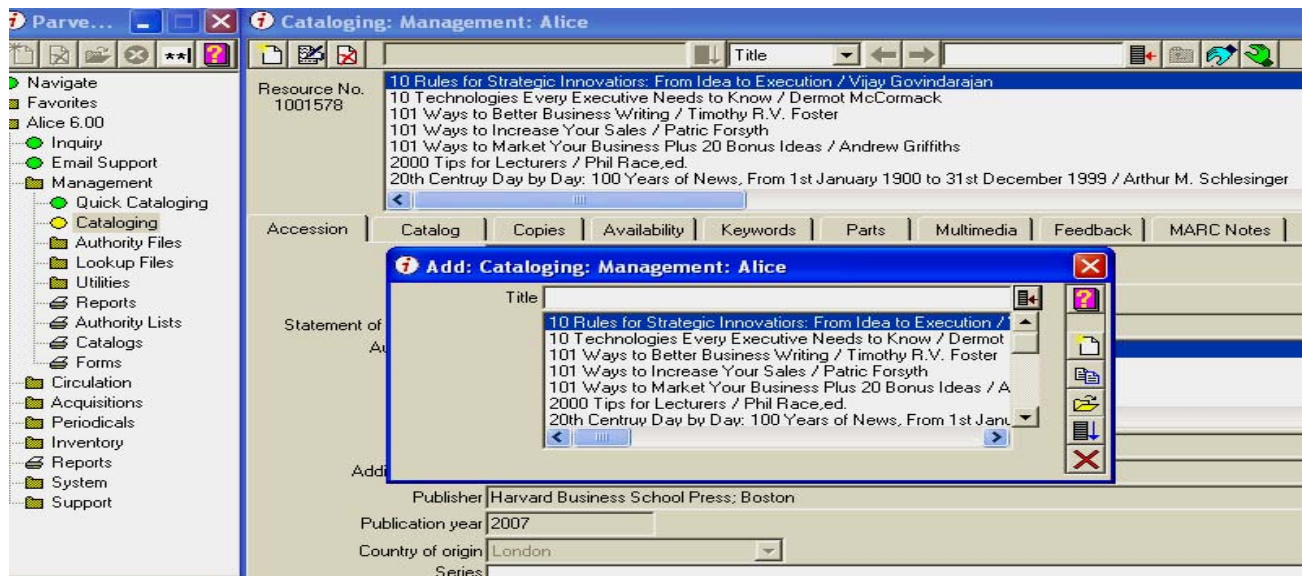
Parve...

Cataloging: Management: Alice

Title

Navigate
Favorites
Alice 6.00
Inquiry
Email Support
Management
Quick Cataloging
Cataloging
Authority Files
Lookup Files
Utilities
Reports
Authority Lists
Catalogs
Forms
Circulation
Acquisitions
Periodicals
Inventory
Reports
System
Support

Resource No.
1001578

10 Rules for Strategic Innovators: From Idea to Execution / Vijay Govindarajan
10 Technologies Every Executive Needs to Know / Dermot McCormack
101 Ways to Better Business Writing / Timothy R.V. Foster
101 Ways to Increase Your Sales / Patric Forsyth
101 Ways to Market Your Business Plus 20 Bonus Ideas / Andrew Griffiths
2000 Tips for Lecturers / Phil Race,ed.
20th Centruy Day by Day: 100 Years of News, From 1st January 1900 to 31st December 1999 / Arthur M. Schlesinger

Accession | Catalog | Copies | Availability | Keywords | Parts | Multimedia | Feedback | MARC Notes

Add: Cataloging: Management: Alice

Title

10 Rules for Strategic Innovators: From Idea to Execution /
10 Technologies Every Executive Needs to Know / Dermot
101 Ways to Better Business Writing / Timothy R.V. Foster
101 Ways to Increase Your Sales / Patric Forsyth
101 Ways to Market Your Business Plus 20 Bonus Ideas / A
2000 Tips for Lecturers / Phil Race,ed.
20th Centruy Day by Day: 100 Years of News, From 1st Janu

Statement of
Au
Addi

Publisher Harvard Business School Press; Boston
Publication year 2007
Country of origin London
Series